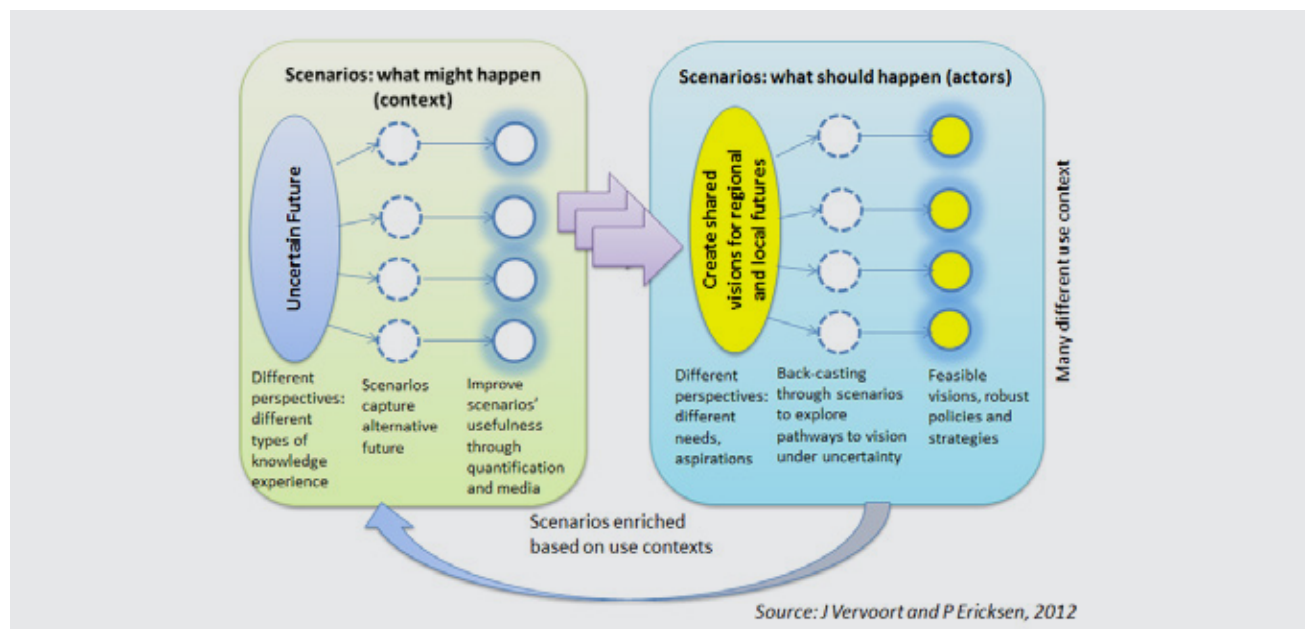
Scenarios: what might happen (context)

Uncertain Future

Different perspectives: different types of knowledge experience

Scenarios capture alternative future

Improve scenarios' usefulness through quantification and media

Scenarios: what should happen (actors)

Create shared visions for regional and local futures

Different perspectives: different needs, aspirations

Back-casting through scenarios to explore pathways to vision under uncertainty

Feasible visions, robust policies and strategies

Many different use context

Scenarios enriched based on use contexts

Source: J Vervoort and P Ericksen, 2012